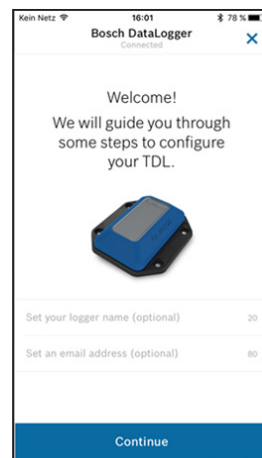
Kein Netz 16:01 78 %

Bosch DataLogger
Connected

Welcome!
We will guide you through some steps to configure your TDL.

Set your logger name (optional) 20

Set an email address (optional) 80

Continue